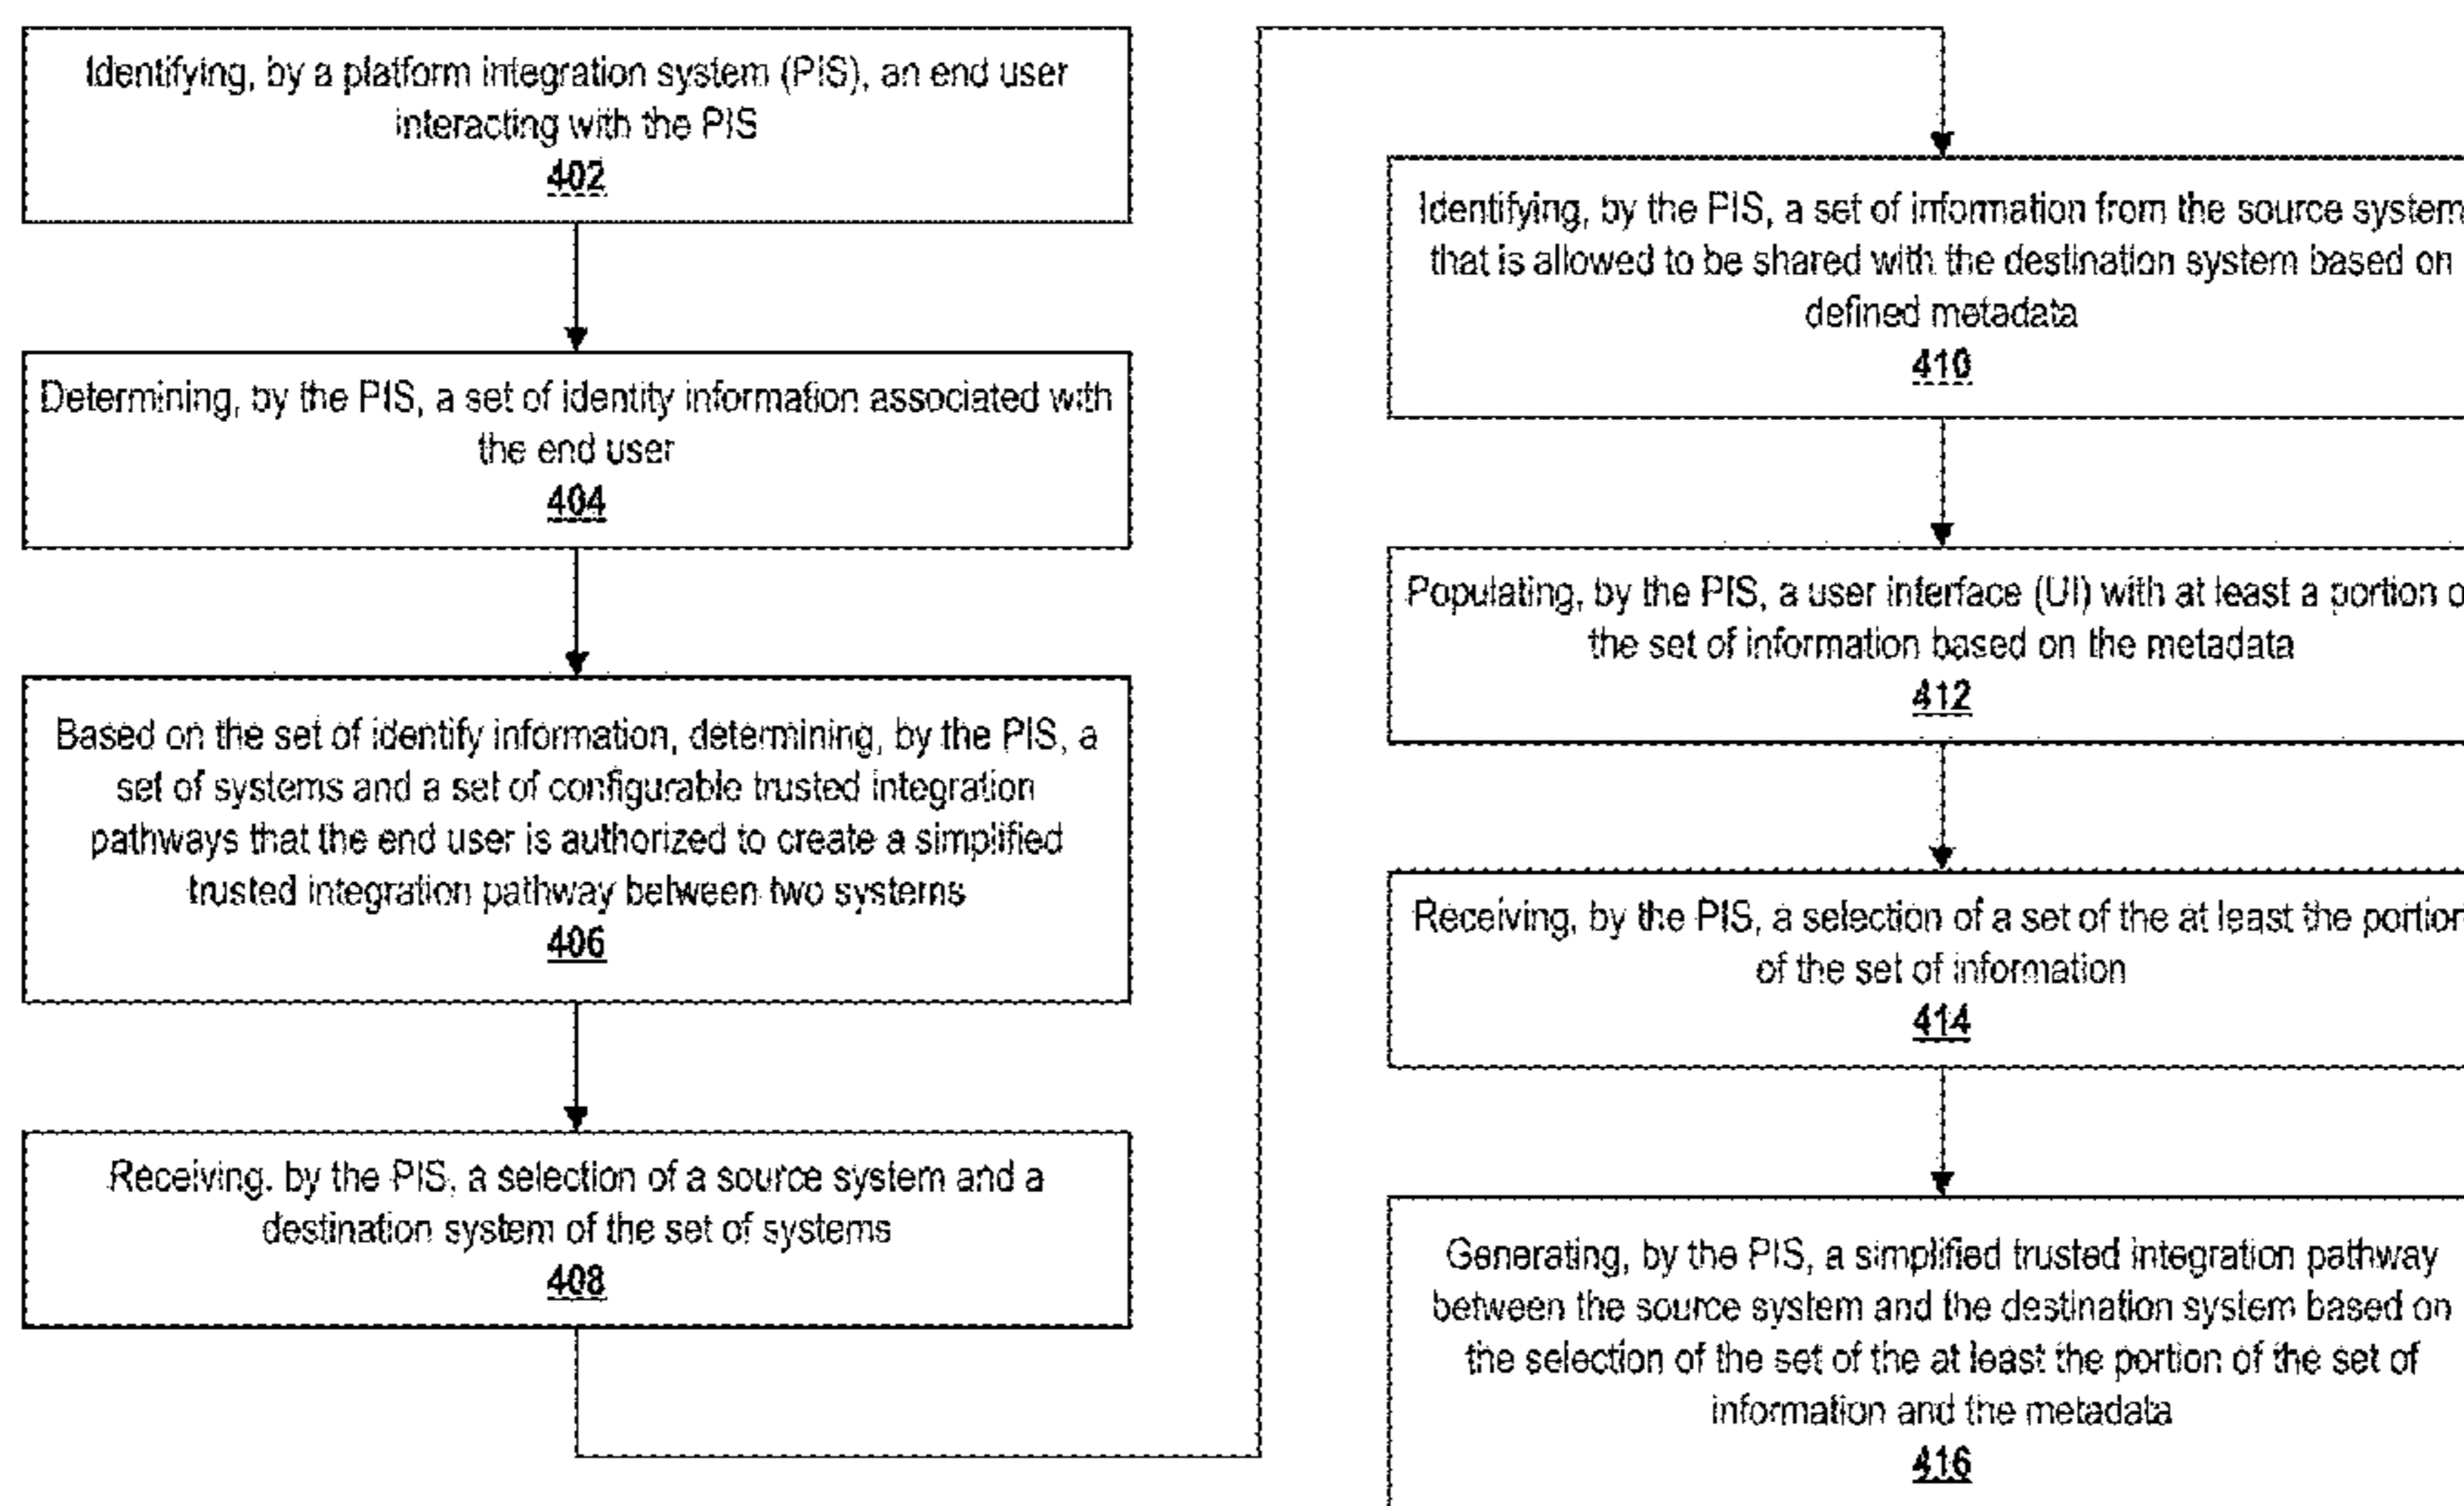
Identifying, by a platform integration system (PIS), an end user interacting with the PIS
402

Determining, by the PIS, a set of identity information associated with the end user
404

Based on the set of identify information, determining, by the PIS, a set of systems and a set of configurable trusted integration pathways that the end user is authorized to create a simplified trusted integration pathway between two systems
406

Receiving, by the PIS, a selection of a source system and a destination system of the set of systems
408

Identifying, by the PIS, a set of information from the source system that is allowed to be shared with the destination system based on defined metadata
410

Populating, by the PIS, a user interface (UI) with at least a portion o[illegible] the set of information based on the metadata
412

Receiving, by the PIS, a selection of a set of the at least the portion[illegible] of the set of information
414

Generating, by the PIS, a simplified trusted integration pathway between the source system and the destination system based on the selection of the set of the at least the portion of the set of information and the metadata
416